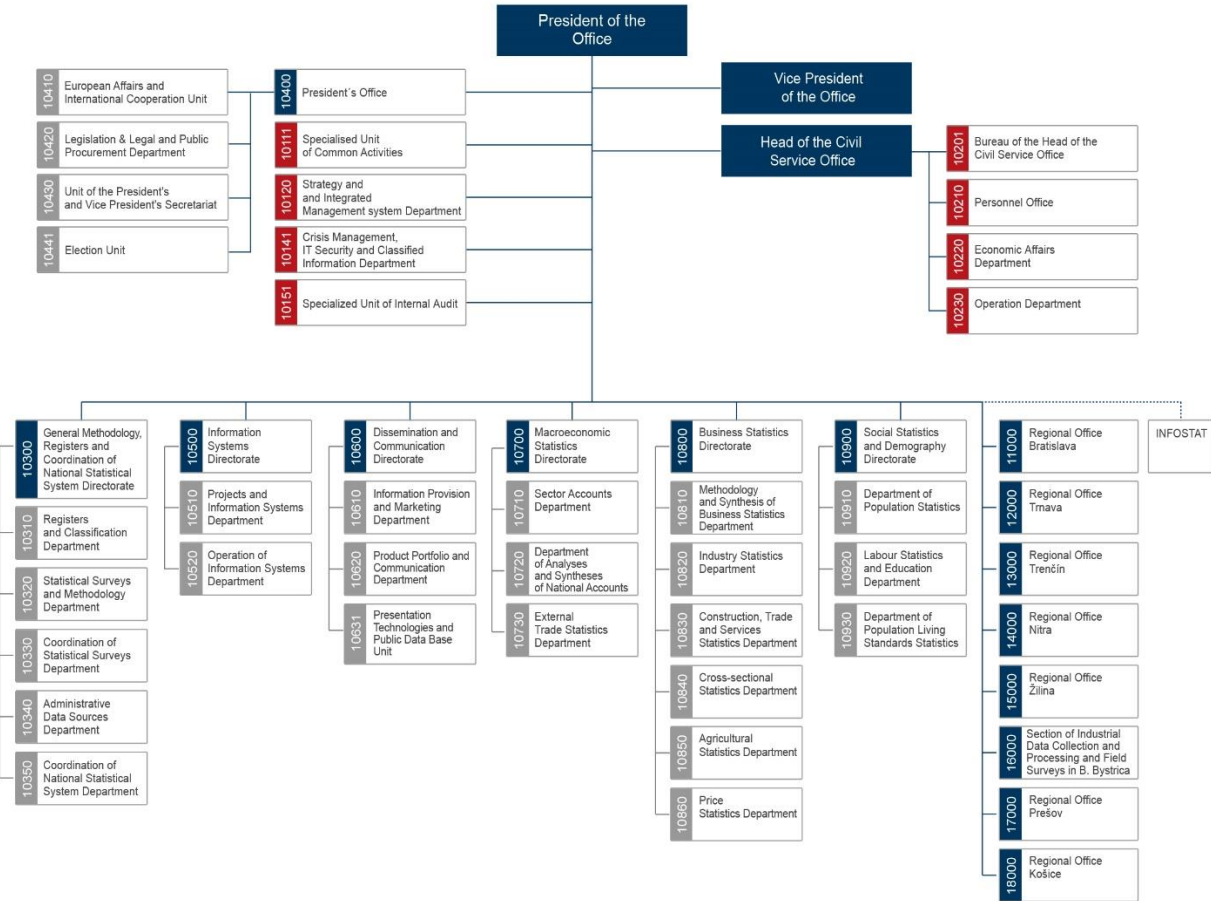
President of the Office

10410 European Affairs and International Cooperation Unit

10420 Legislation & Legal and Public Procurement Department

10430 Unit of the President's and Vice President's Secretariat

10441 Election Unit

10400 President´s Office

10111 Specialised Unit of Common Activities

10120 Strategy and and Integrated Management system Department

10141 Crisis Management, IT Security and Classified Information Department

10151 Specialized Unit of Internal Audit

Vice President of the Office

Head of the Civil Service Office

10201 Bureau of the Head of the Civil Service Office

10210 Personnel Office

10220 Economic Affairs Department

10230 Operation Department

10300 General Methodology, Registers and Coordination of National Statistical System Directorate

10310 Registers and Classification Department

10320 Statistical Surveys and Methodology Department

10330 Coordination of Statistical Surveys Department

10340 Administrative Data Sources Department

10350 Coordination of National Statistical System Department

10500 Information Systems Directorate

10510 Projects and Information Systems Department

10520 Operation of Information Systems Department

10600 Dissemination and Communication Directorate

10610 Information Provision and Marketing Department

10620 Product Portfolio and Communication Department

10631 Presentation Technologies and Public Data Base Unit

10700 Macroeconomic Statistics Directorate

10710 Sector Accounts Department

10720 Department of Analyses and Syntheses of National Accounts

10730 External Trade Statistics Department

10800 Business Statistics Directorate

10810 Methodology and Synthesis of Business Statistics Department

10820 Industry Statistics Department

10830 Construction, Trade and Services Statistics Department

10840 Cross-sectional Statistics Department

10850 Agricultural Statistics Department

10860 Price Statistics Department

10900 Social Statistics and Demography Directorate

10910 Department of Population Statistics

10920 Labour Statistics and Education Department

10930 Department of Population Living Standards Statistics

11000 Regional Office Bratislava

12000 Regional Office Trnava

13000 Regional Office Trenčín

14000 Regional Office Nitra

15000 Regional Office Žilina

16000 Section of Industrial Data Collection and Processing and Field Surveys in B. Bystrica

17000 Regional Office Prešov

18000 Regional Office Košice

INFOSTAT